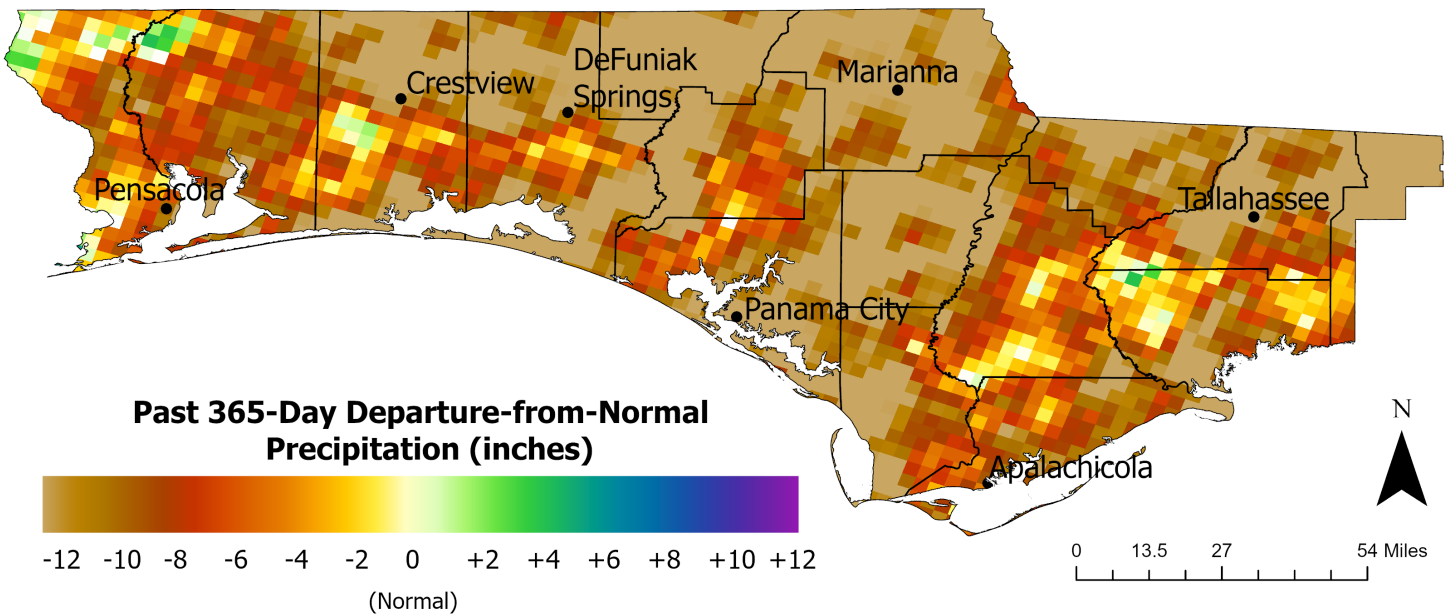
Crestview
DeFuniak Springs
Marianna
Pensacola
Tallahassee
Panama City
Apalachicola

Past 365-Day Departure-from-Normal Precipitation (inches)

-12 -10 -8 -6 -4 -2 0 +2 +4 +6 +8 +10 +12
(Normal)

N

0 13.5 27 54 Miles